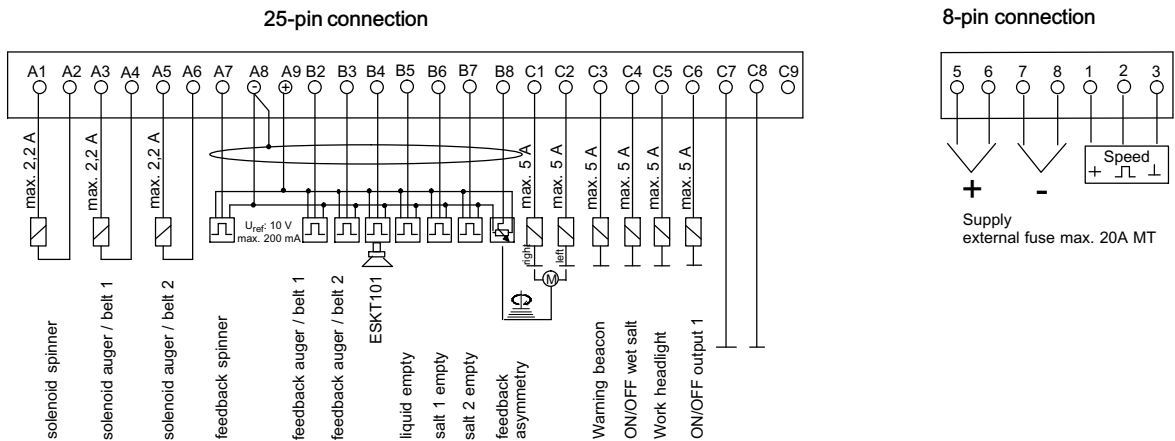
25-pin connection

8-pin connection

A1 A2 A3 A4 A5 A6 A7 A8 A9 B2 B3 B4 B5 B6 B7 B8 C1 C2 C3 C4 C5 C6 C7 C8 C9

- +

max. 2,2 A
max. 2,2 A
max. 2,2 A

$U_{ref}$: 10 V
max. 200 mA

max. 5 A
max. 5 A
max. 5 A
max. 5 A
max. 5 A
max. 5 A

right
left
M

solenoid spinner
solenoid auger / belt 1
solenoid auger / belt 2
feedback spinner
feedback auger / belt 1
feedback auger / belt 2
ESKT101
liquid empty
salt 1 empty
salt 2 empty
feedback asymmetry
Warning beacon
ON/OFF wet salt
Work headlight
ON/OFF output 1

5 6 7 8 1 2 3

Speed
+ ⊥

+
-

Supply
external fuse max. 20A MT